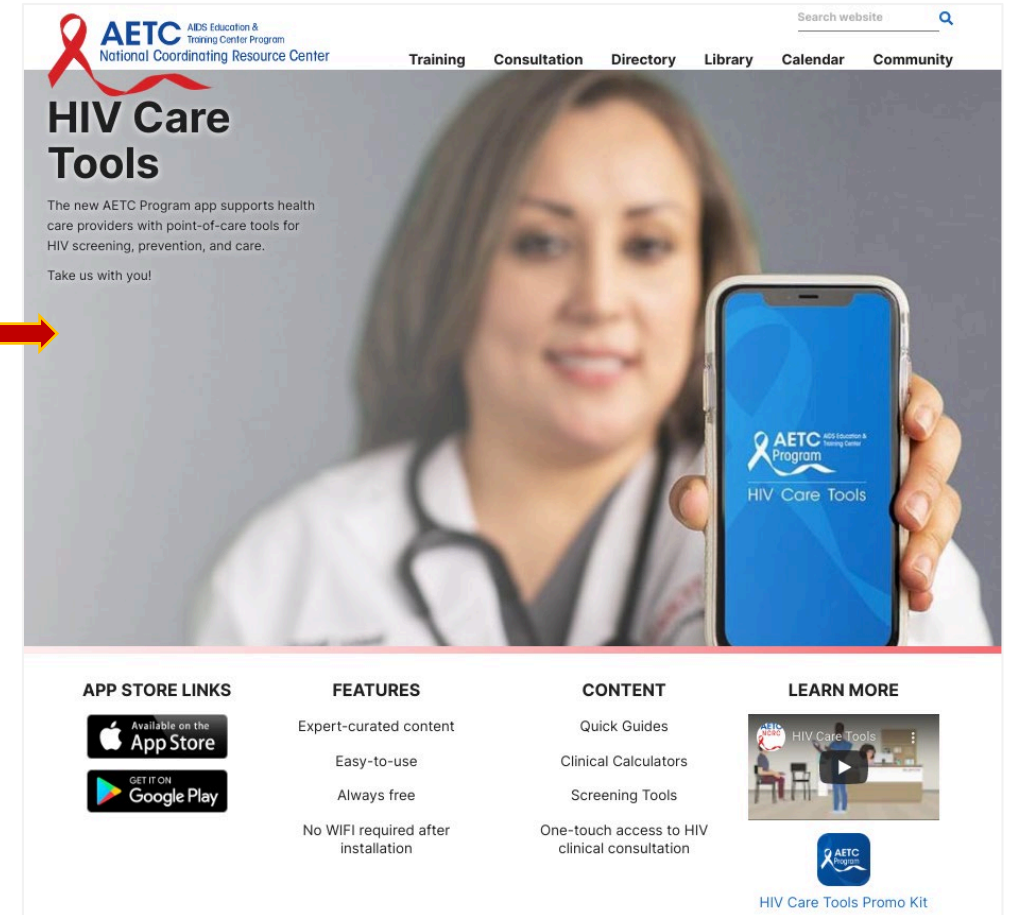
AETC AIDS Education & Training Center Program
National Coordinating Resource Center

Search website

Training Consultation Directory Library Calendar Community

HIV Care Tools

The new AETC Program app supports health care providers with point-of-care tools for HIV screening, prevention, and care.

Take us with you!

AETC AIDS Education & Training Center Program
HIV Care Tools

APP STORE LINKS

Available on the App Store

GET IT ON Google Play

FEATURES

Expert-curated content

Easy-to-use

Always free

No WIFI required after installation

CONTENT

Quick Guides

Clinical Calculators

Screening Tools

One-touch access to HIV clinical consultation

LEARN MORE

HIV Care Tools

AETC Program

HIV Care Tools Promo Kit